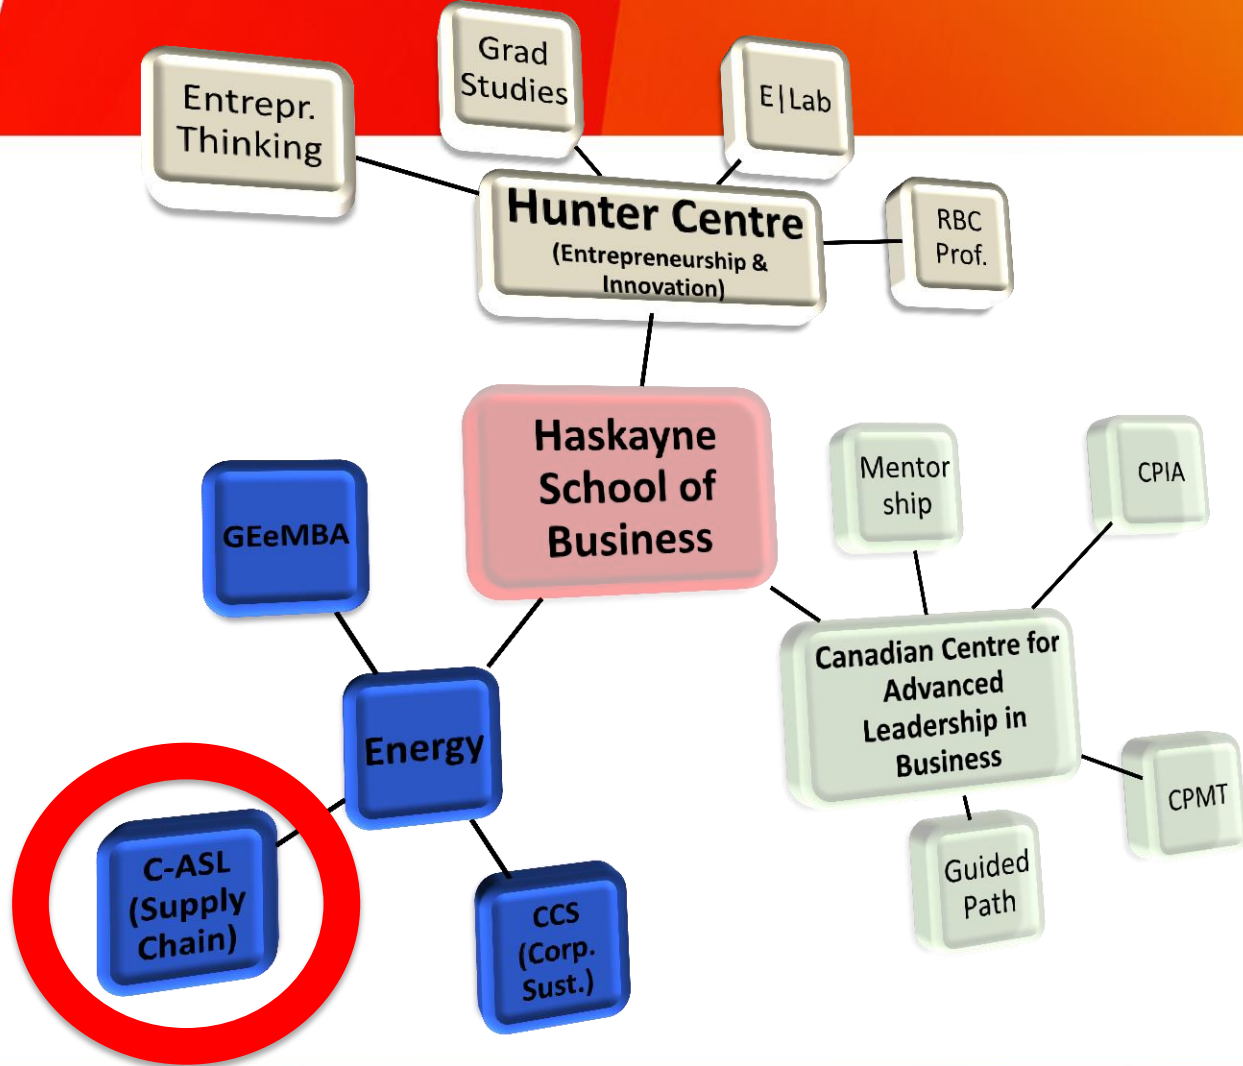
Entrepr. Thinking

Grad Studies

E|Lab

Hunter Centre
(Entrepreneurship & Innovation)

RBC Prof.

Haskayne School of Business

GEeMBA

Energy

C-ASL (Supply Chain)

CCS (Corp. Sust.)

Mentor ship

CPIA

Canadian Centre for Advanced Leadership in Business

CPMT

Guided Path